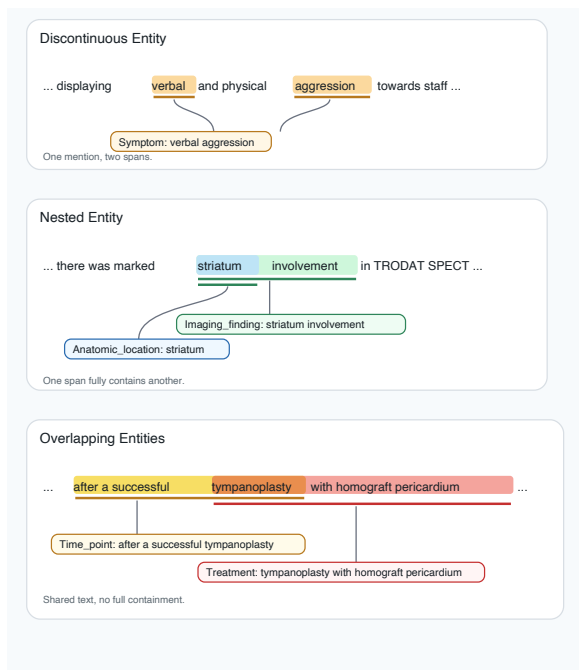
Discontinuous Entity

... displaying verbal and physical aggression towards staff ...

Symptom: verbal aggression

One mention, two spans.

Nested Entity

... there was marked striatum involvement in TRODAT SPECT ...

Imaging_finding: striatum involvement

Anatomic_location: striatum

One span fully contains another.

Overlapping Entities

... after a successful tympanoplasty with homograft pericardium ...

Time_point: after a successful tympanoplasty

Treatment: tympanoplasty with homograft pericardium

Shared text, no full containment.